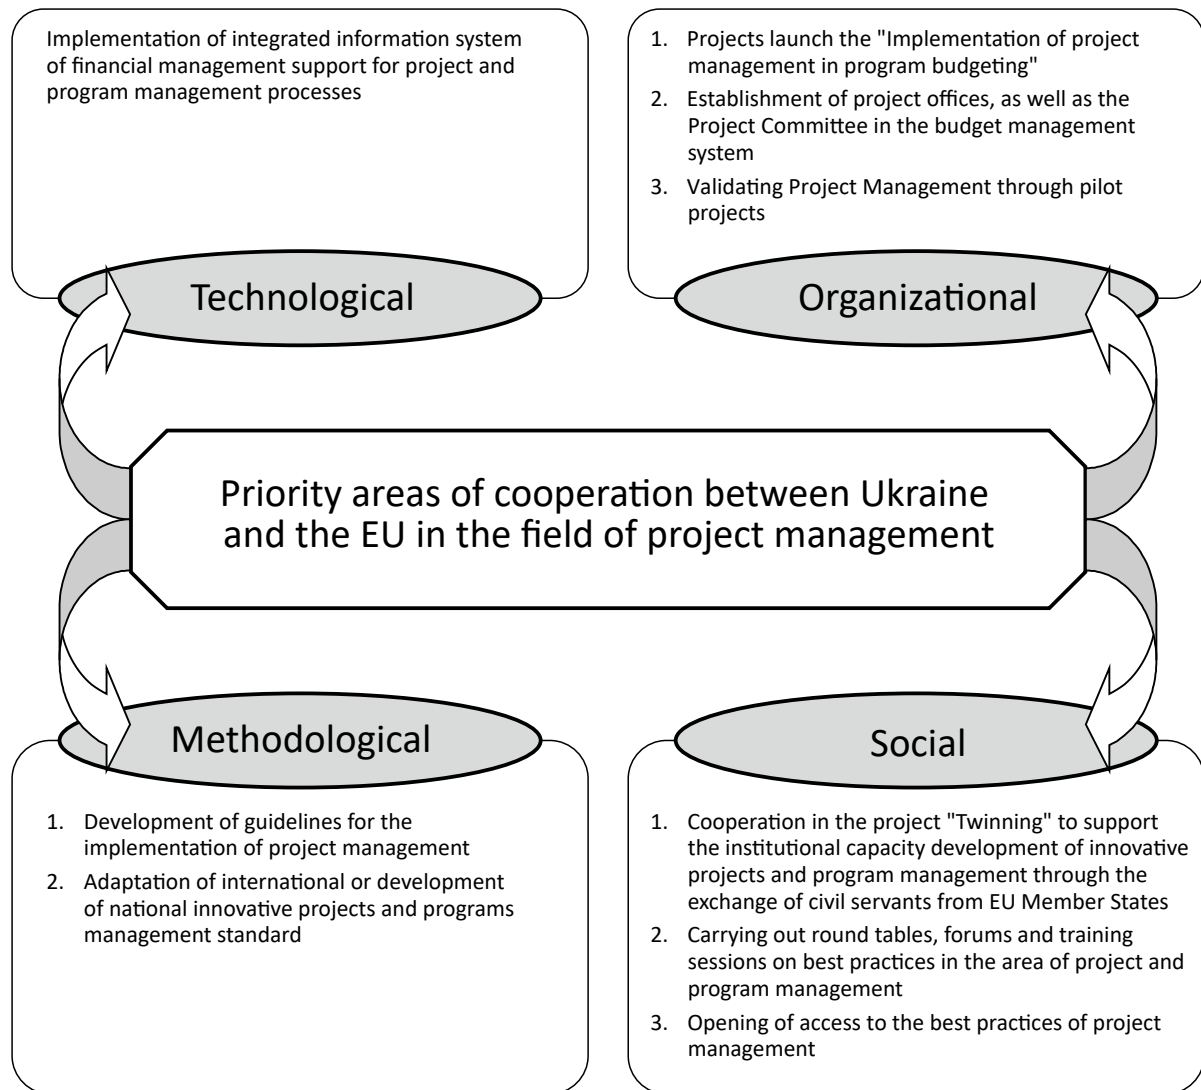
Implementation of integrated information system of financial management support for project and program management processes

Technological

1. Projects launch the "Implementation of project management in program budgeting"
2. Establishment of project offices, as well as the Project Committee in the budget management system
3. Validating Project Management through pilot projects

Organizational

Priority areas of cooperation between Ukraine and the EU in the field of project management

Methodological

1. Development of guidelines for the implementation of project management
2. Adaptation of international or development of national innovative projects and programs management standard

Social

1. Cooperation in the project "Twinning" to support the institutional capacity development of innovative projects and program management through the exchange of civil servants from EU Member States
2. Carrying out round tables, forums and training sessions on best practices in the area of project and program management
3. Opening of access to the best practices of project management